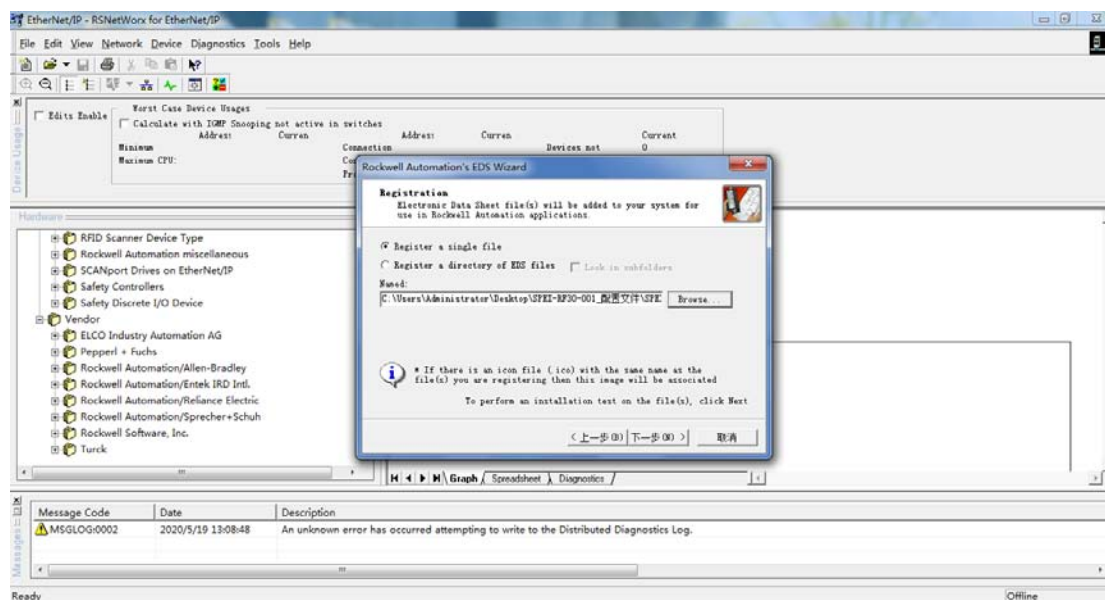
EtherNet/IP - RSNetWorx for EtherNet/IP

File Edit View Network Device Diagnostics Tools Help

Device Usage

Edits Enable

Worst Case Device Usages
Calculate with IGMP Snooping not active in switches
Address Curren Address Curren Current
Minimum Connection Devices not 0
Maximum CPU: Co
Fr

Hardware

RFID Scanner Device Type
Rockwell Automation miscellaneous
SCANport Drives on EtherNet/IP
Safety Controllers
Safety Discrete I/O Device
Vendor
ELCO Industry Automation AG
Pepperl + Fuchs
Rockwell Automation/Allen-Bradley
Rockwell Automation/Entek IRD Intl.
Rockwell Automation/Reliance Electric
Rockwell Automation/Sprecher+Schuh
Rockwell Software, Inc.
Turck

Rockwell Automation's EDS Wizard

Registration
Electronic Data Sheet file(s) will be added to your system for use in Rockwell Automation applications.

Register a single file
Register a directory of EDS files Look in subfolders
Named:
C:\Users\Administrator\Desktop\SPEI-RF30-001_配置文件\SPE
Browse...

* If there is an icon file (.ico) with the same name as the file(s) you are registering then this image will be associated

To perform an installation test on the file(s), click Next

< 上一步(B) 下一步(N) > 取消

Graph Spreadsheet Diagnostics

Messages

| Message Code | Date | Description |
|---|---|---|
| MSGLOG:0002 | 2020/5/19 13:08:48 | An unknown error has occurred attempting to write to the Distributed Diagnostics Log. |

Ready
Offline